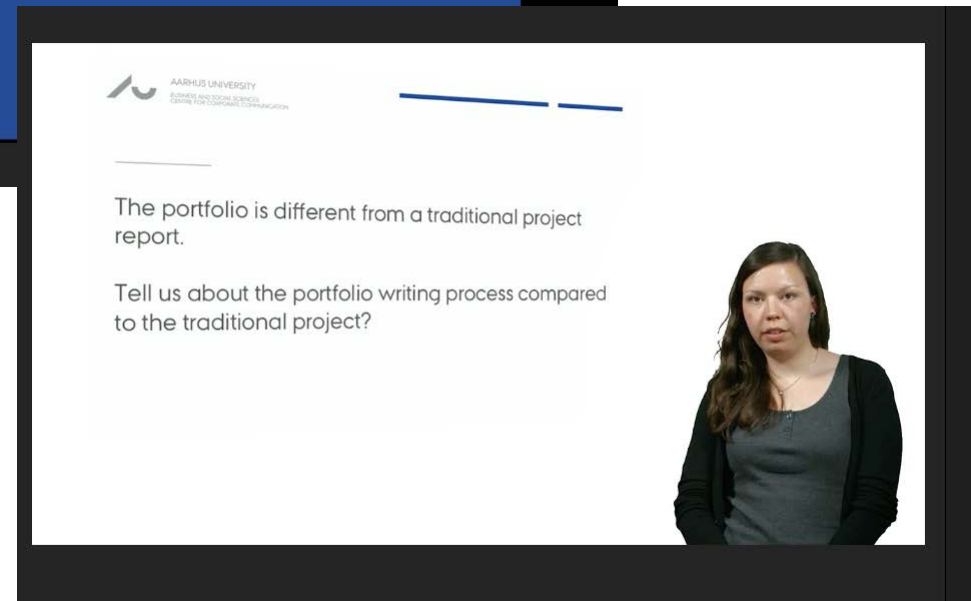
AARHUS UNIVERSITY
BUSINESS AND SOCIAL SCIENCES
CENTRE FOR CORPORATE COMMUNICATION

The portfolio is different from a traditional project report.

Tell us about the portfolio writing process compared to the traditional project?